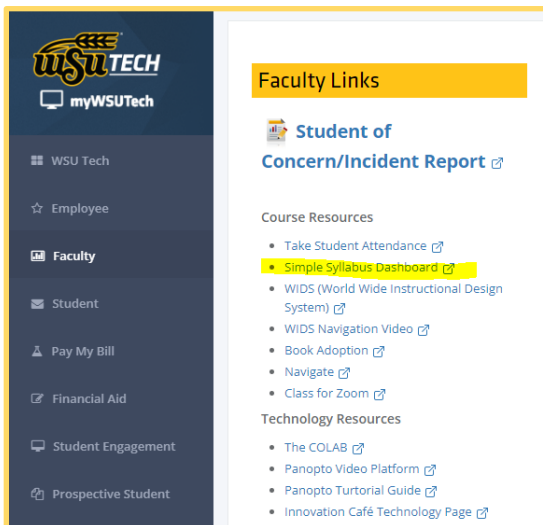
WSU TECH

myWSUTech

WSU Tech

Employee

Faculty

Student

Pay My Bill

Financial Aid

Student Engagement

Prospective Student

Faculty Links

Student of Concern/Incident Report

Course Resources

- Take Student Attendance
- Simple Syllabus Dashboard
- WIDS (World Wide Instructional Design System)
- WIDS Navigation Video
- Book Adoption
- Navigate
- Class for Zoom

Technology Resources

- The COLAB
- Panopto Video Platform
- Panopto Turtorial Guide
- Innovation Café Technology Page